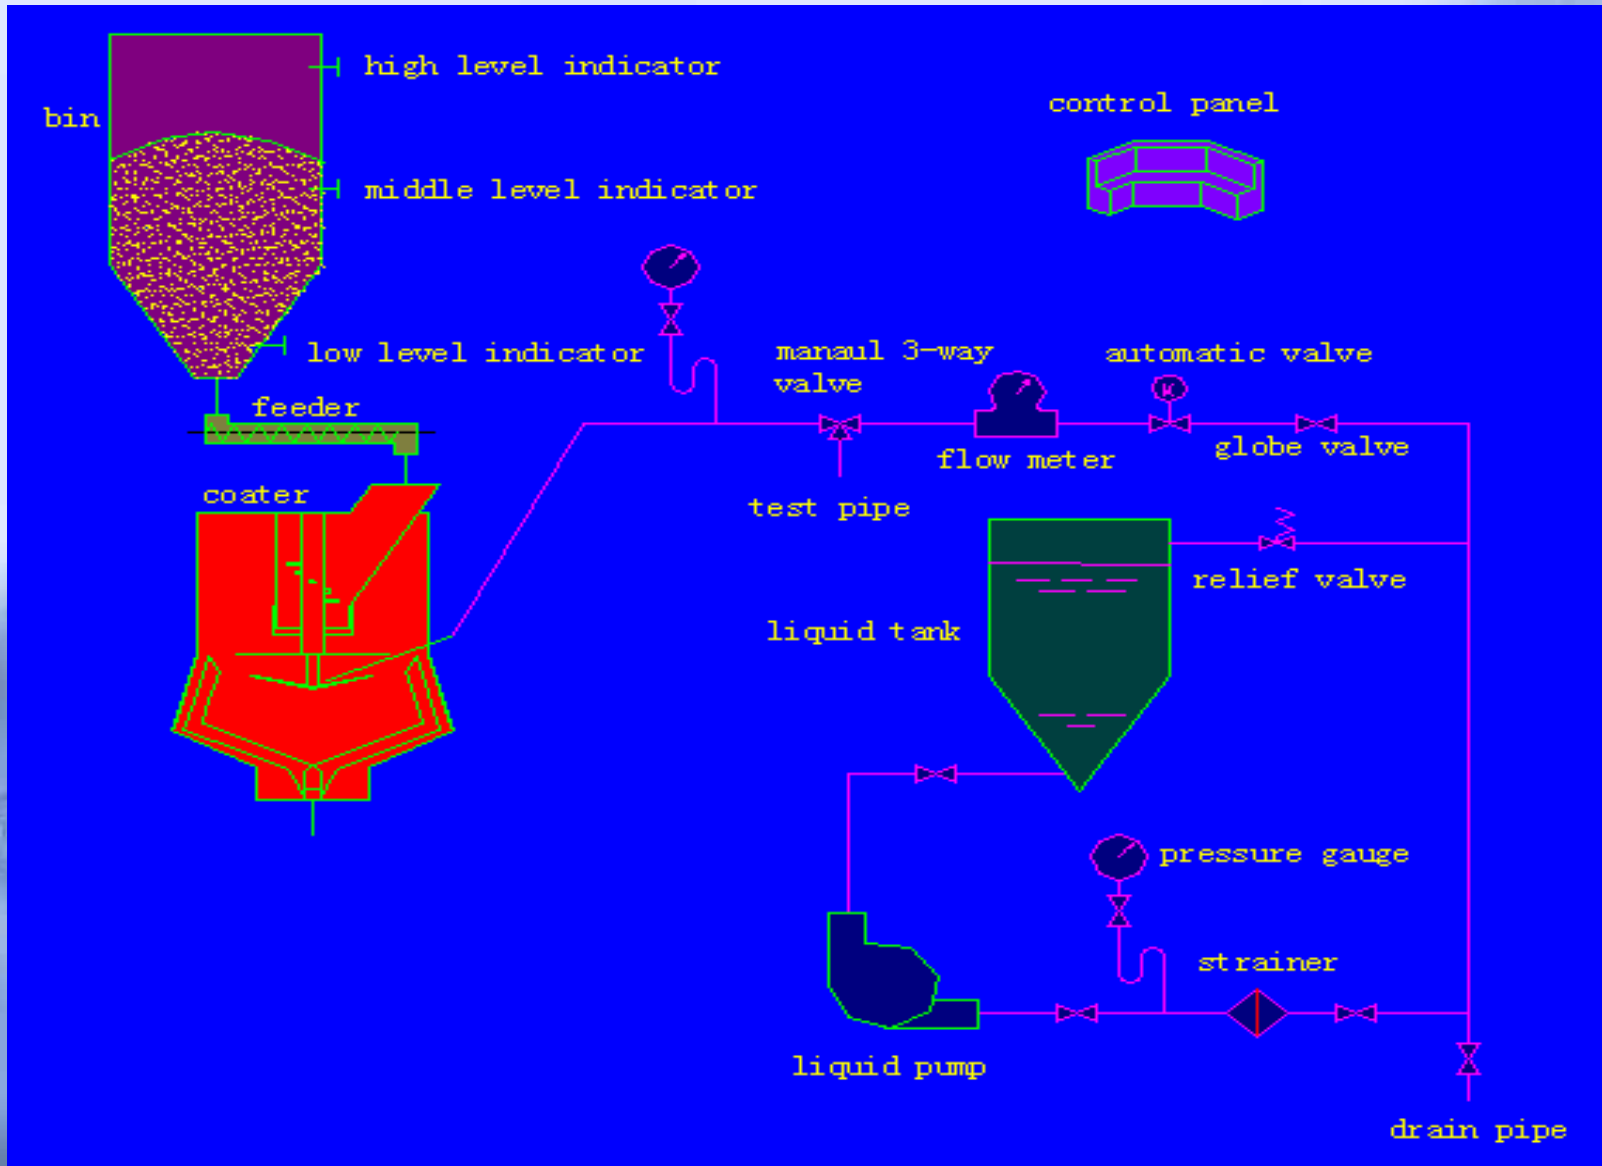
high level indicator

bin

control panel

middle level indicator

low level indicator

manaul 3-way valve

automatic valve

feeder

flow meter

globe valve

coater

test pipe

relief valve

liquid tank

pressure gauge

strainer

liquid pump

drain pipe